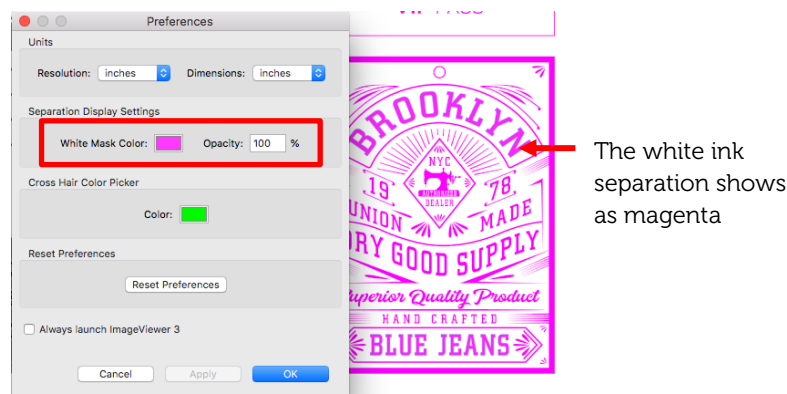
Preferences

Units

Resolution: inches

Dimensions: inches

Separation Display Settings

White Mask Color:

Opacity: 100 %

Cross Hair Color Picker

Color:

Reset Preferences

Reset Preferences

Always launch ImageViewer 3

Cancel

Apply

OK

BROOKLYN

NYC

AUTHORIZED DEALER

19 78

UNION MADE

RY GOOD SUPPLY

Superior Quality Product

HAND CRAFTED

BLUE JEANS

The white ink separation shows as magenta